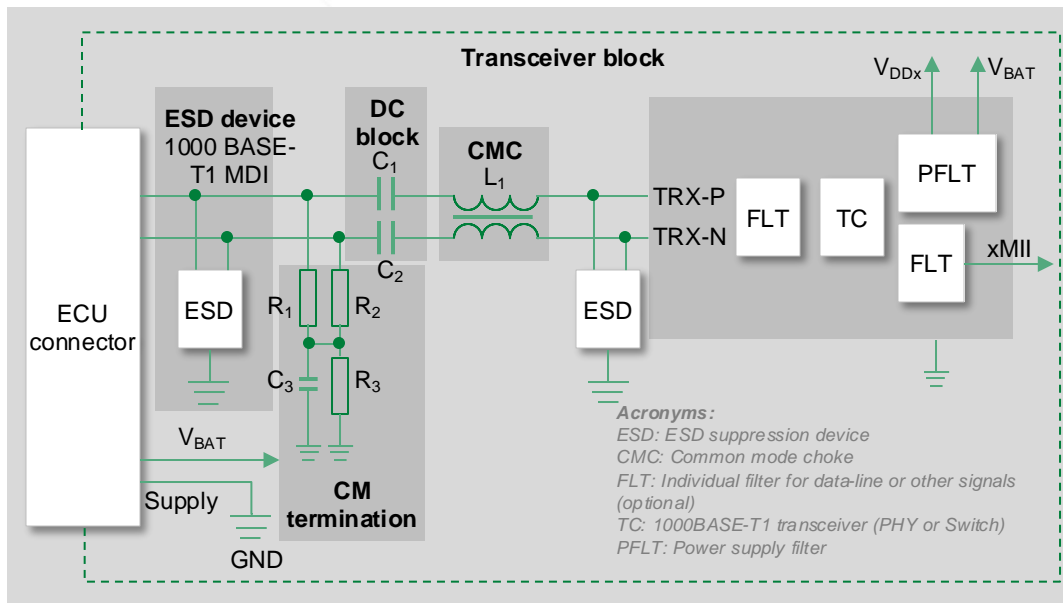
Transceiver block

$V_{DDx}$

$V_{BAT}$

ESD device
1000 BASE-T1 MDI

DC block
$C_1$

CMC
$L_1$

TRX-P

TRX-N

FLT

TC

PFLT

FLT

xMII

ECU connector

ESD

$C_2$

$R_1$

$R_2$

$C_3$

$R_3$

ESD

$V_{BAT}$

Supply

GND

CM termination

Acronyms:
ESD: ESD suppression device
CMC: Common mode choke
FLT: Individual filter for data-line or other signals (optional)
TC: 1000BASE-T1 transceiver (PHY or Switch)
PFLT: Power supply filter